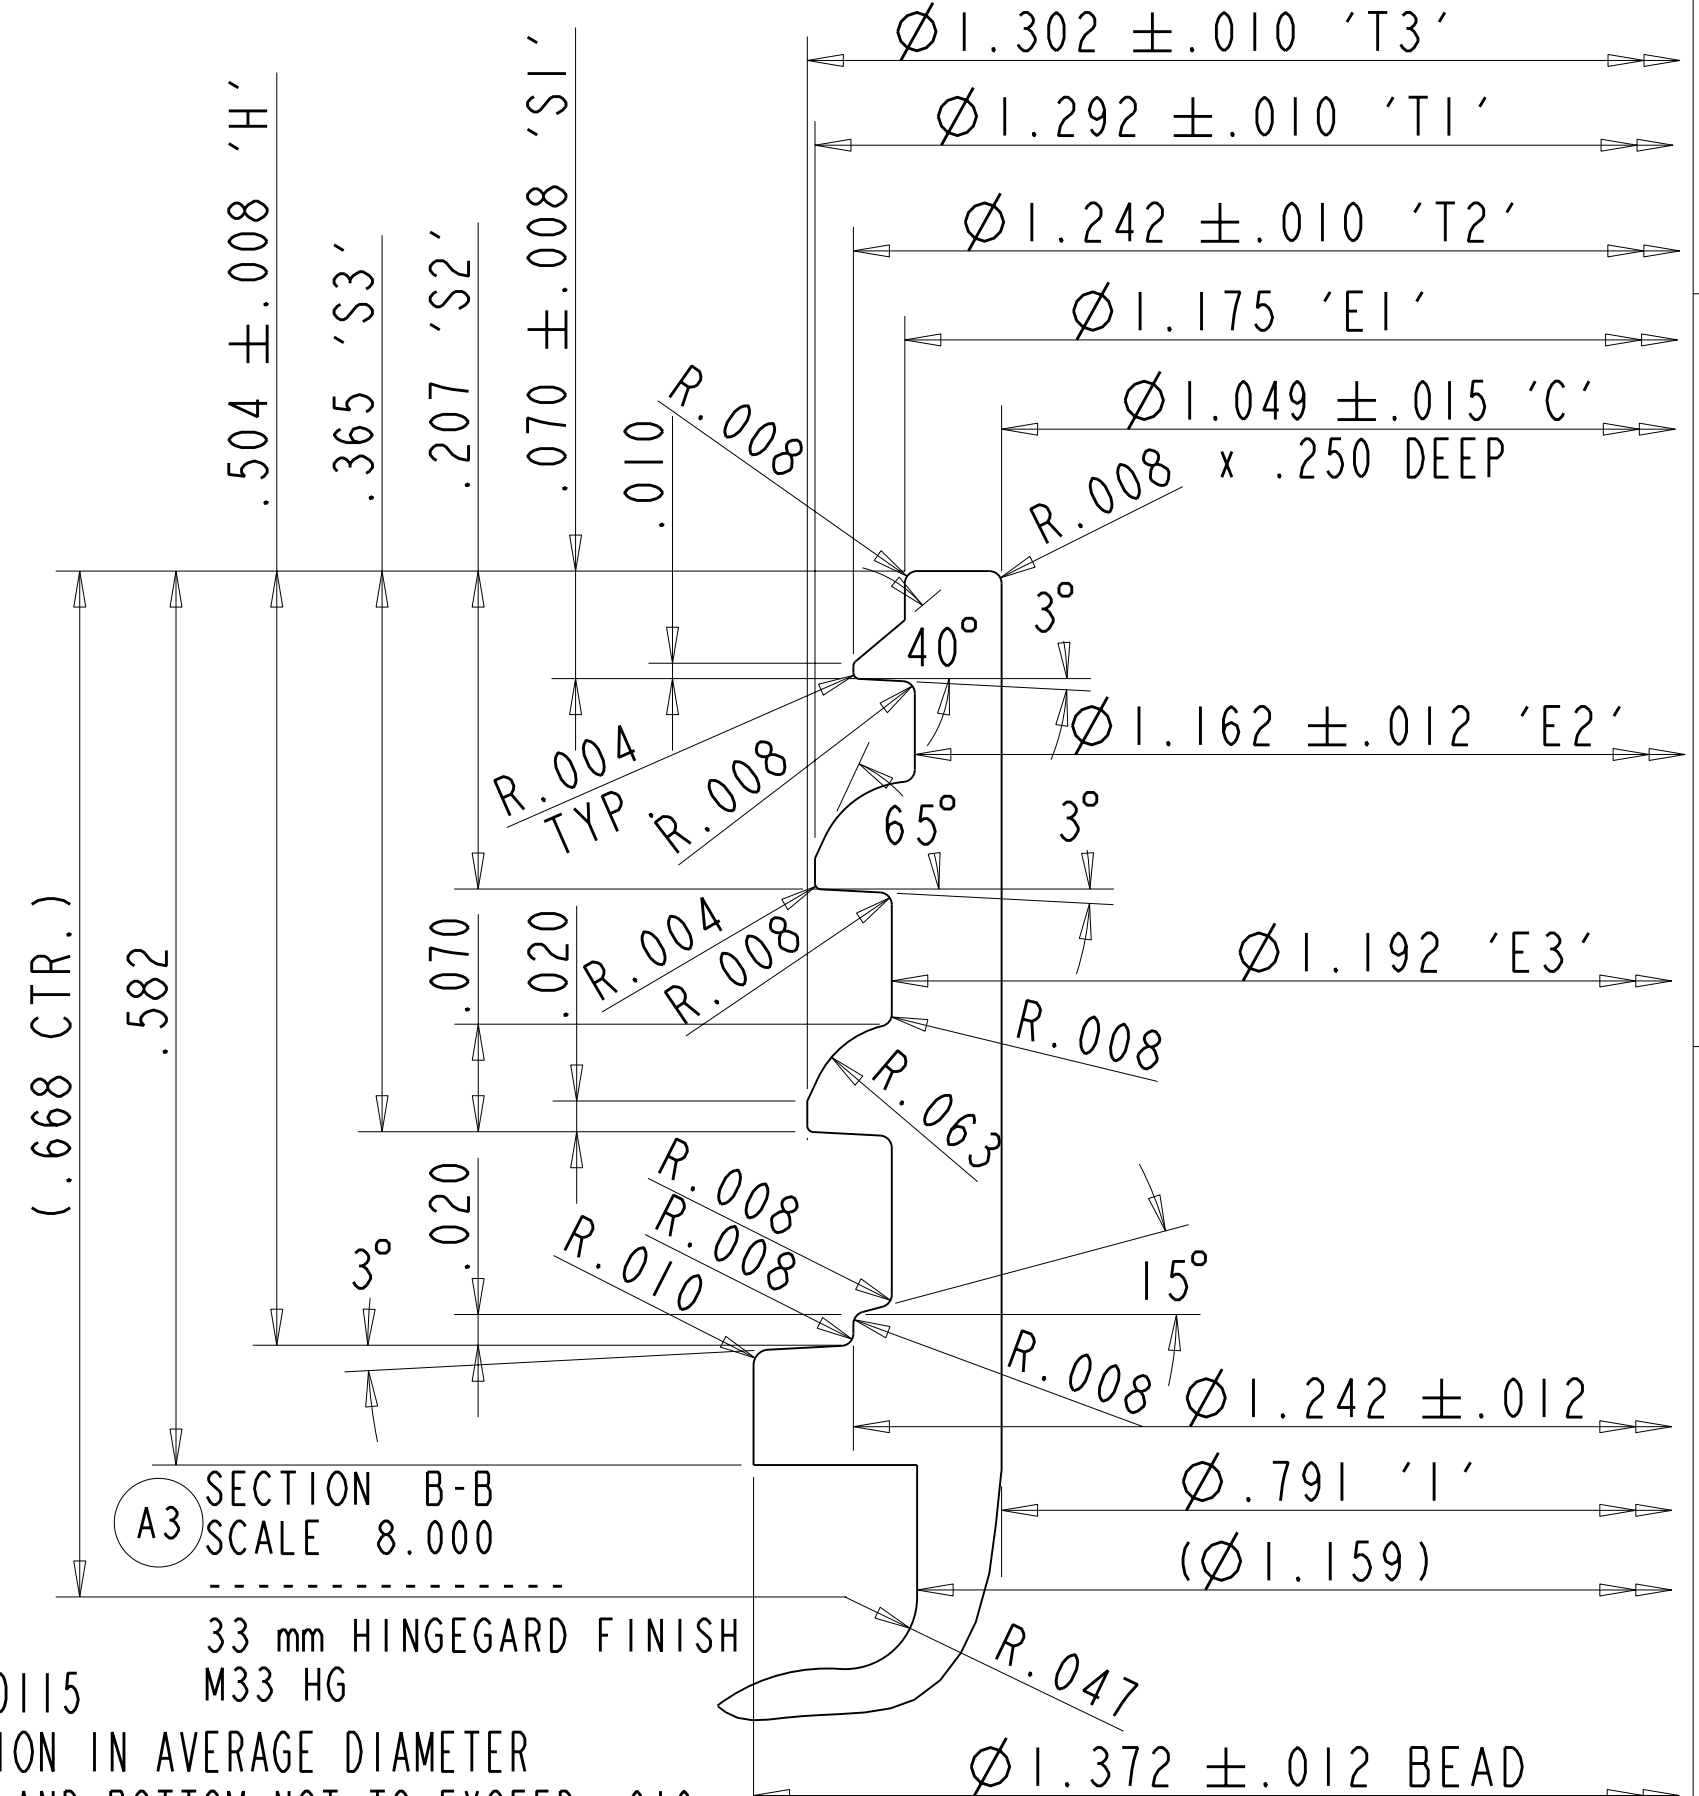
$\varnothing$1.302 $\pm$.010 'T3'
$\varnothing$1.292 $\pm$.010 'T1'
$\varnothing$1.242 $\pm$.010 'T2'
$\varnothing$1.175 'E1'
$\varnothing$1.049 $\pm$.015 'C'
x .250 DEEP
.504 $\pm$.008 'H'
.365 'S3'
.207 'S2'
.070 $\pm$.008 'S1'
.010
R.008
R.008
3°
40°
R.004 TYP
R.008
$\varnothing$1.162 $\pm$.012 'E2'
65°
3°
R.004
R.008
.070
.020
$\varnothing$1.192 'E3'
R.008
R.063
(.668 CTR.)
.582
R.008
R.008
R.010
15°
3°
.020
R.008
$\varnothing$1.242 $\pm$.012
$\varnothing$.791 'I'
($\varnothing$1.159)
A3
SECTION B-B
SCALE 8.000
33 mm HINGEGARD FINISH
M33 HG
R.047
0115
ION IN AVERAGE DIAMETER
$\varnothing$1.372 $\pm$.012 BEAD
AND BOTTOM NOT TO EXCEED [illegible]